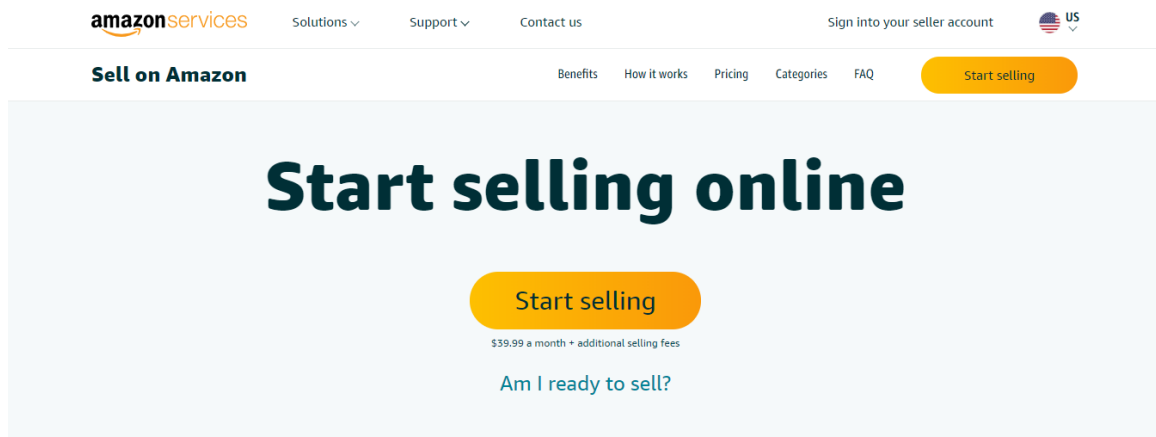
amazonservices Solutions Support Contact us Sign into your seller account US

Sell on Amazon Benefits How it works Pricing Categories FAQ Start selling

Start selling online

Start selling

$39.99 a month + additional selling fees

Am I ready to sell?